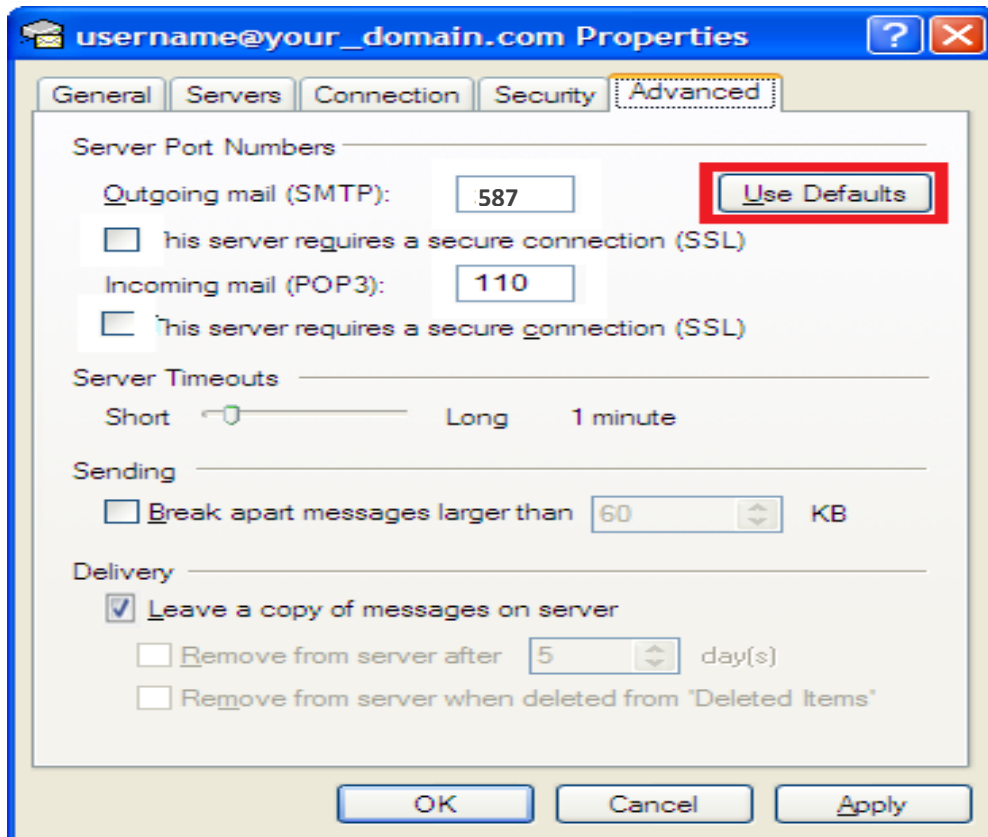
username@your_domain.com Properties

?

General | Servers | Connection | Security | Advanced

Server Port Numbers

Outgoing mail (SMTP): 587

Use Defaults

his server requires a secure connection (SSL)

Incoming mail (POP3): 110

This server requires a secure connection (SSL)

Server Timeouts

Short Long 1 minute

Sending

Break apart messages larger than 60 KB

Delivery

Leave a copy of messages on server

Remove from server after 5 day(s)

Remove from server when deleted from "Deleted Items"

OK | Cancel | Apply